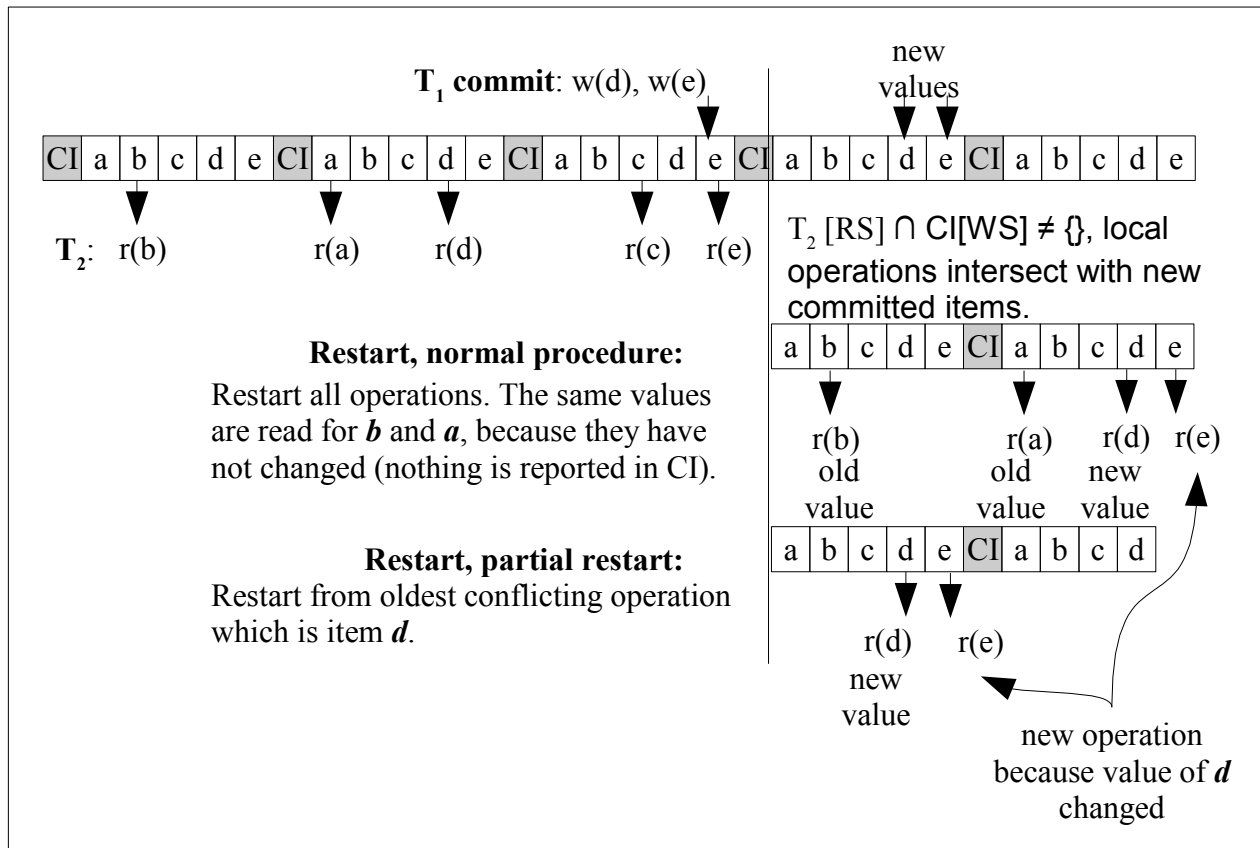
$\mathbf{T_1}$ **commit**: w(d), w(e)

new values

| CI | a | b | c | d | e | CI | a | b | c | d | e | CI | a | b | c | d | e | CI | a | b | c | d | e | CI | a | b | c | d | e |
|---|---|---|---|---|---|---|---|---|---|---|---|---|---|---|---|---|---|---|---|---|---|---|---|---|---|---|---|---|---|

$\mathbf{T_2}$: r(b) r(a) r(d) r(c) r(e)

$T_2$ [RS] ∩ CI[WS] ≠ {}, local operations intersect with new committed items.

**Restart, normal procedure:**
Restart all operations. The same values are read for ***b*** and ***a***, because they have not changed (nothing is reported in CI).

| a | b | c | d | e | CI | a | b | c | d | e |
|---|---|---|---|---|---|---|---|---|---|---|

r(b) old value r(a) old value r(d) new value r(e)

**Restart, partial restart:**
Restart from oldest conflicting operation which is item ***d***.

| a | b | c | d | e | CI | a | b | c | d |
|---|---|---|---|---|---|---|---|---|---|

r(d) new value r(e)

new operation because value of ***d*** changed